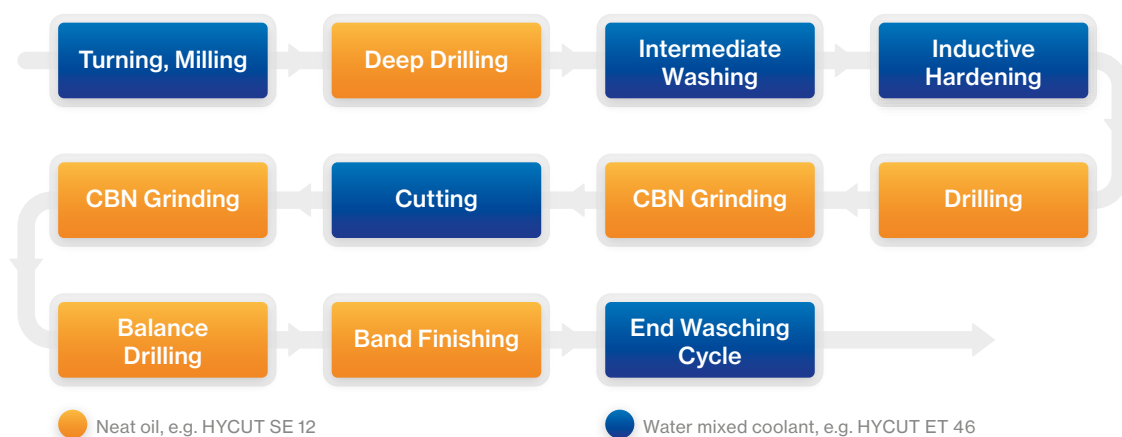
Turning, Milling

Deep Drilling

Intermediate Washing

Inductive Hardening

Drilling

CBN Grinding

Cutting

CBN Grinding

Balance Drilling

Band Finishing

End Wasching Cycle

Neat oil, e.g. HYCUT SE 12

Water mixed coolant, e.g. HYCUT ET 46